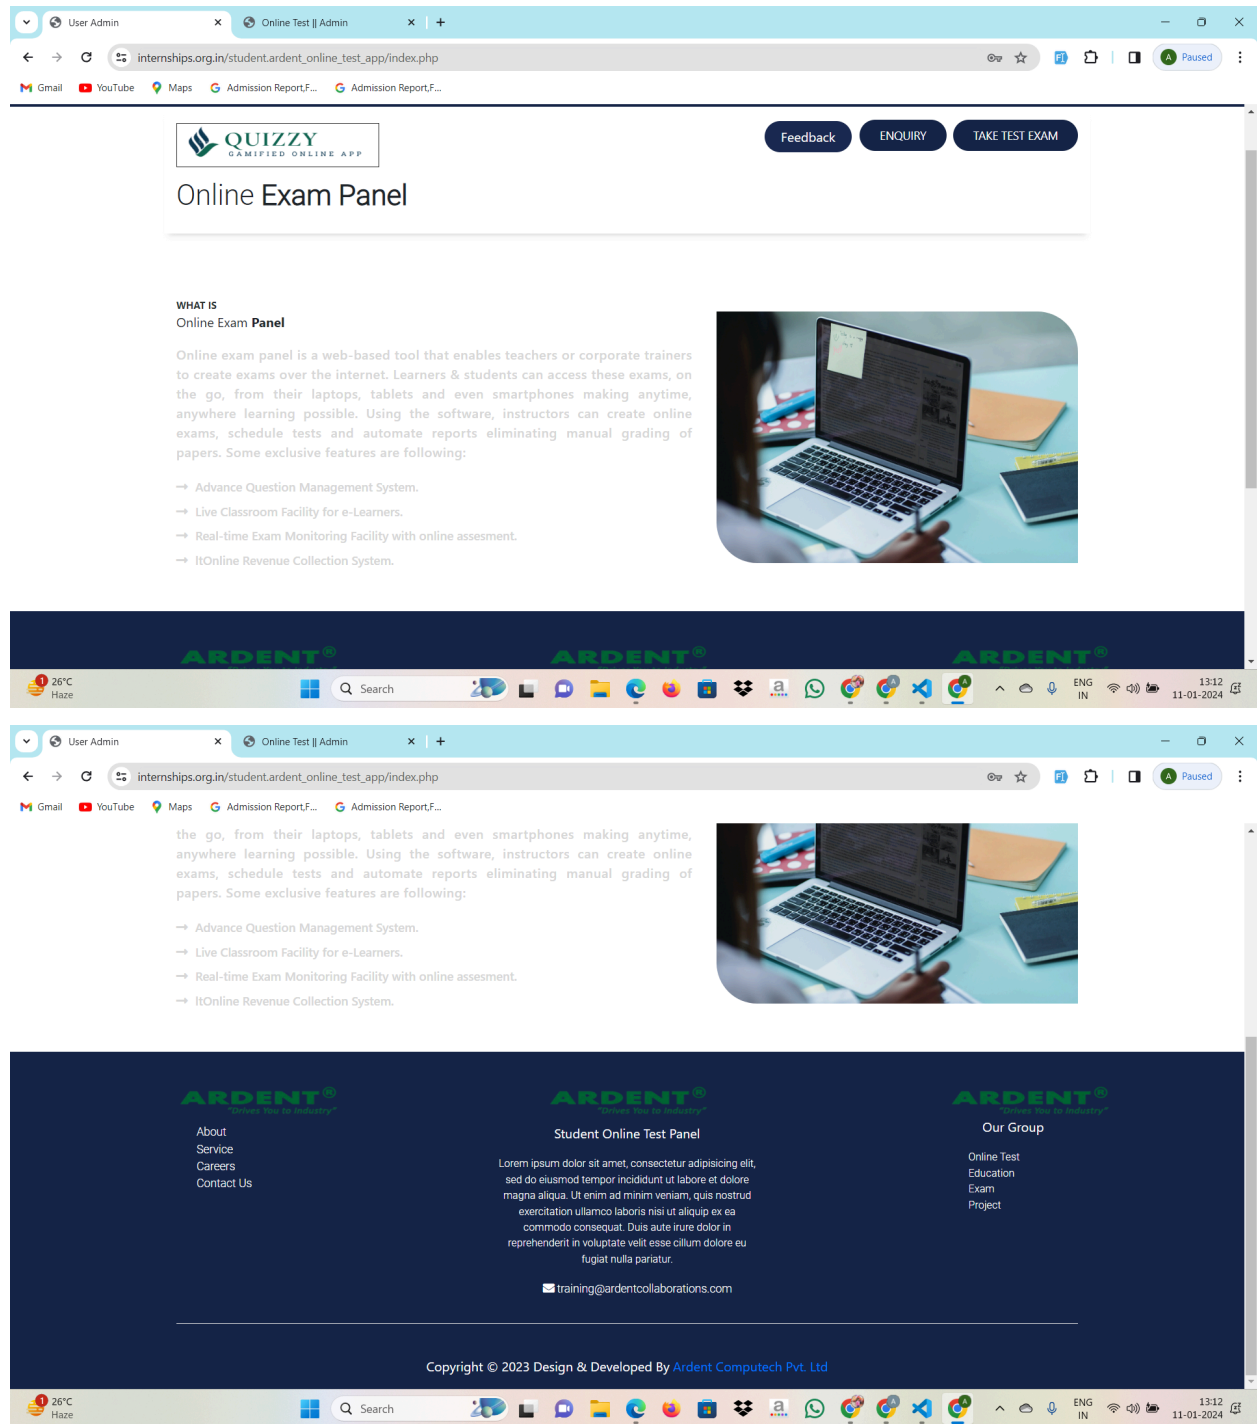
User Admin
Online Test || Admin
+
internships.org.in/student.ardent_online_test_app/index.php
Paused
Gmail YouTube Maps Admission Report,F... Admission Report,F...

QUIZZY
GAMIFIED ONLINE APP
Online Exam Panel

Feedback ENQUIRY TAKE TEST EXAM

WHAT IS
Online Exam **Panel**

Online exam panel is a web-based tool that enables teachers or corporate trainers to create exams over the internet. Learners & students can access these exams, on the go, from their laptops, tablets and even smartphones making anytime, anywhere learning possible. Using the software, instructors can create online exams, schedule tests and automate reports eliminating manual grading of papers. Some exclusive features are following:

→ Advance Question Management System.
→ Live Classroom Facility for e-Learners.
→ Real-time Exam Monitoring Facility with online assesment.
→ ItOnline Revenue Collection System.

ARDENT ARDENT ARDENT

26°C Haze Search ENG IN 13:12 11-01-2024

User Admin
Online Test || Admin
+
internships.org.in/student.ardent_online_test_app/index.php
Paused
Gmail YouTube Maps Admission Report,F... Admission Report,F...

the go, from their laptops, tablets and even smartphones making anytime, anywhere learning possible. Using the software, instructors can create online exams, schedule tests and automate reports eliminating manual grading of papers. Some exclusive features are following:

→ Advance Question Management System.
→ Live Classroom Facility for e-Learners.
→ Real-time Exam Monitoring Facility with online assesment.
→ ItOnline Revenue Collection System.

ARDENT "Drives You to Industry"
About
Service
Careers
Contact Us

ARDENT "Drives You to Industry"
Student Online Test Panel
Lorem ipsum dolor sit amet, consectetur adipisicing elit, sed do eiusmod tempor incididunt ut labore et dolore magna aliqua. Ut enim ad minim veniam, quis nostrud exercitation ullamco laboris nisi ut aliquip ex ea commodo consequat. Duis aute irure dolor in reprehenderit in voluptate velit esse cillum dolore eu fugiat nulla pariatur.
training@ardentcollaborations.com

ARDENT "Drives You to Industry"
Our Group
Online Test
Education
Exam
Project

Copyright © 2023 Design & Developed By Ardent Computech Pvt. Ltd

26°C Haze Search ENG IN 13:12 11-01-2024